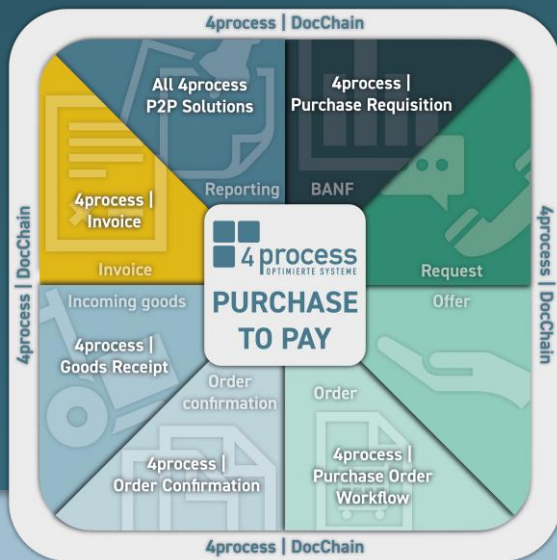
4process | DocChain

All 4process P2P Solutions

4process | Purchase Requisition

4process | Invoice

Reporting

BANF

4process | DocChain

4process | DocChain

4process
OPTIMIERTE SYSTEME

PURCHASE TO PAY

Invoice

Request

Incoming goods

Offer

4process | Goods Receipt

Order confirmation

Order

4process | Order Confirmation

4process | Purchase Order Workflow

4process | DocChain